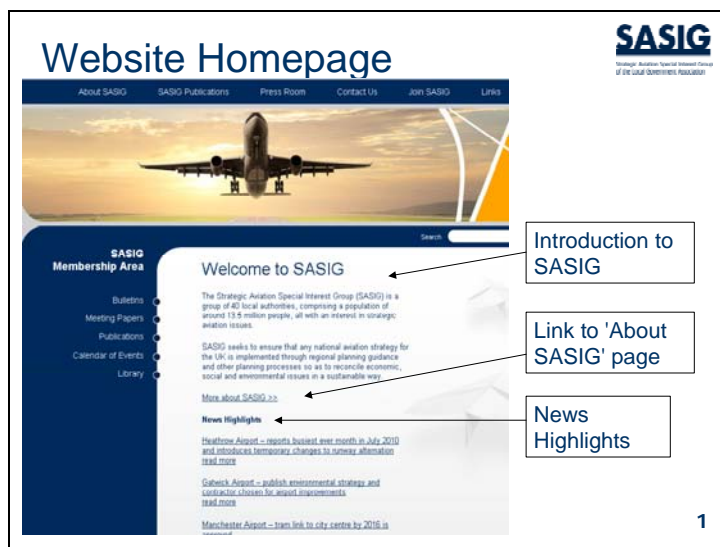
Website Homepage

SASIG
Strategic Aviation Special Interest Group of the Local Government Association

About SASIG SASIG Publications Press Room Contact Us Join SASIG Links

Search

SASIG Membership Area

Bulletins
Meeting Papers
Publications
Calendar of Events
Library

Welcome to SASIG

The Strategic Aviation Special Interest Group (SASIG) is a group of 40 local authorities, comprising a population of around 13.5 million people, all with an interest in strategic aviation issues.

SASIG seeks to ensure that any national aviation strategy for the UK is implemented through regional planning guidance and other planning processes so as to reconcile economic, social and environmental issues in a sustainable way.

More about SASIG >>

News Highlights

Heathrow Airport – reports busiest ever month in July 2010 and introduces temporary changes to runway alternation
read more

Gatwick Airport – publish environmental strategy and contractor chosen for airport improvements
read more

Manchester Airport – tram link to city centre by 2016 is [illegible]

Introduction to SASIG

Link to 'About SASIG' page

News Highlights

1